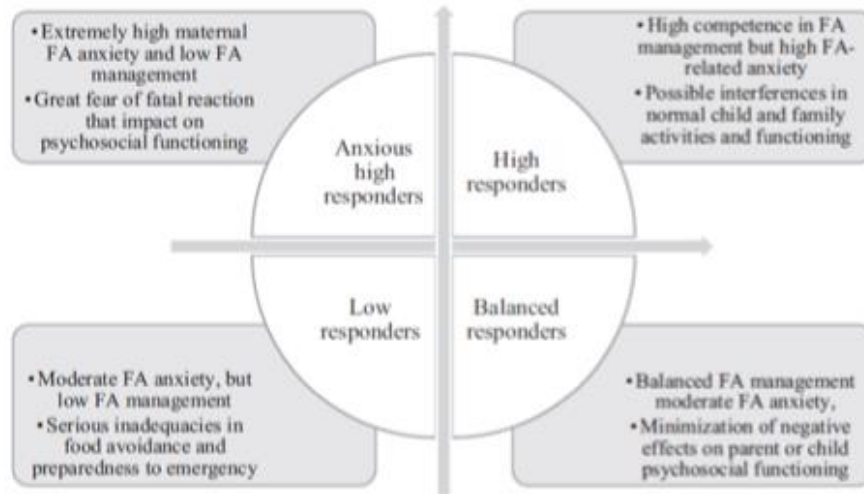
• Extremely high maternal FA anxiety and low FA management
• Great fear of fatal reaction that impact on psychosocial functioning

• High competence in FA management but high FA-related anxiety
• Possible interferences in normal child and family activities and functioning

Anxious high responders

High responders

Low responders

Balanced responders

• Moderate FA anxiety, but low FA management
• Serious inadequacies in food avoidance and preparedness to emergency

• Balanced FA management moderate FA anxiety,
• Minimization of negative effects on parent or child psychosocial functioning